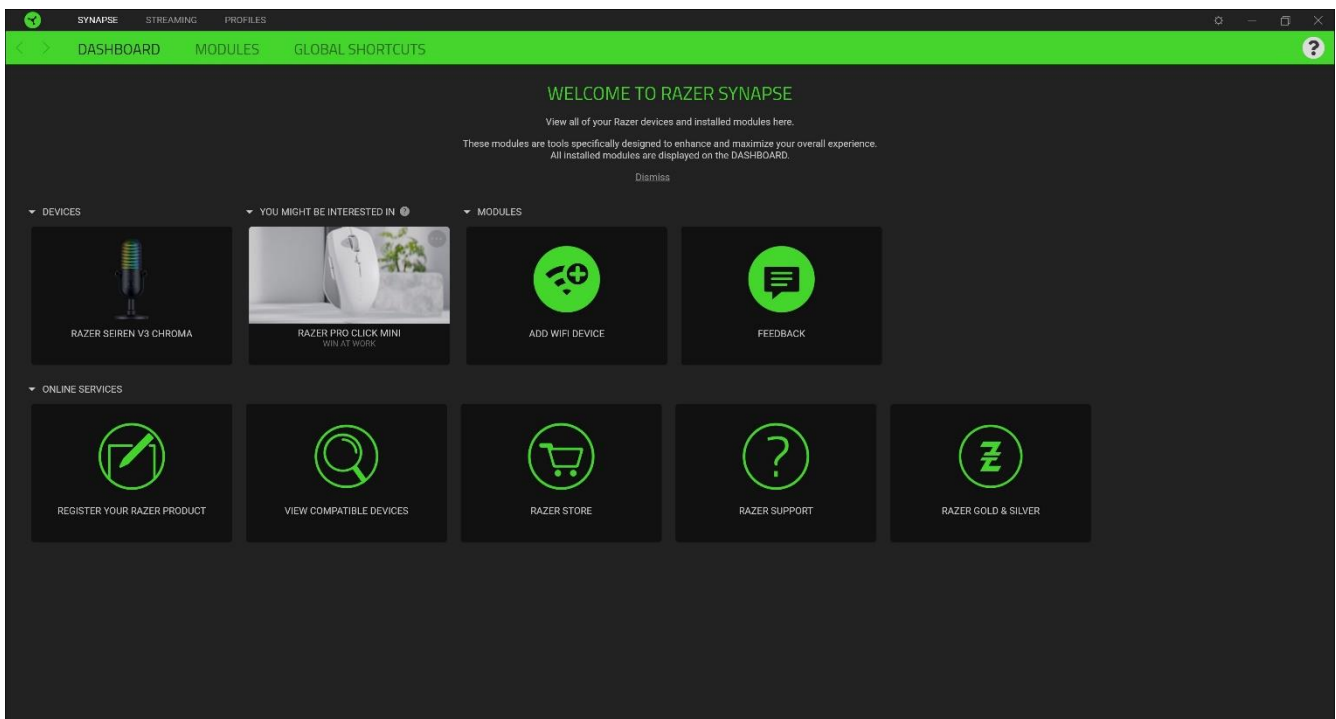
SYNAPSE STREAMING PROFILES

DASHBOARD MODULES GLOBAL SHORTCUTS

?

WELCOME TO RAZER SYNAPSE

View all of your Razer devices and installed modules here.

These modules are tools specifically designed to enhance and maximize your overall experience. All installed modules are displayed on the DASHBOARD.

Dismiss

DEVICES

YOU MIGHT BE INTERESTED IN

MODULES

RAZER SEIREN V3 CHROMA

RAZER PRO CLICK MINI
WIN AT WORK

ADD WIFI DEVICE

FEEDBACK

ONLINE SERVICES

REGISTER YOUR RAZER PRODUCT

VIEW COMPATIBLE DEVICES

RAZER STORE

RAZER SUPPORT

RAZER GOLD & SILVER